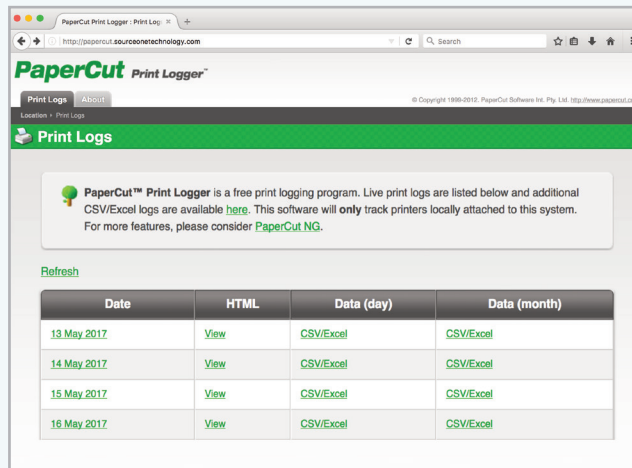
PaperCut Print Logger : Print Logs ×

http://papercut.sourceonetechnology.com

Search

PaperCut Print Logger™

Print Logs About

© Copyright 1999-2012. PaperCut Software Int. Pty. Ltd. http://www.papercut

Location › Print Logs

Print Logs

PaperCut™ Print Logger is a free print logging program. Live print logs are listed below and additional CSV/Excel logs are available here. This software will only track printers locally attached to this system. For more features, please consider PaperCut NG.

Refresh

| Date | HTML | Data (day) | Data (month) |
|---|---|---|---|
| 13 May 2017 | View | CSV/Excel | CSV/Excel |
| 14 May 2017 | View | CSV/Excel | CSV/Excel |
| 15 May 2017 | View | CSV/Excel | CSV/Excel |
| 16 May 2017 | View | CSV/Excel | CSV/Excel |